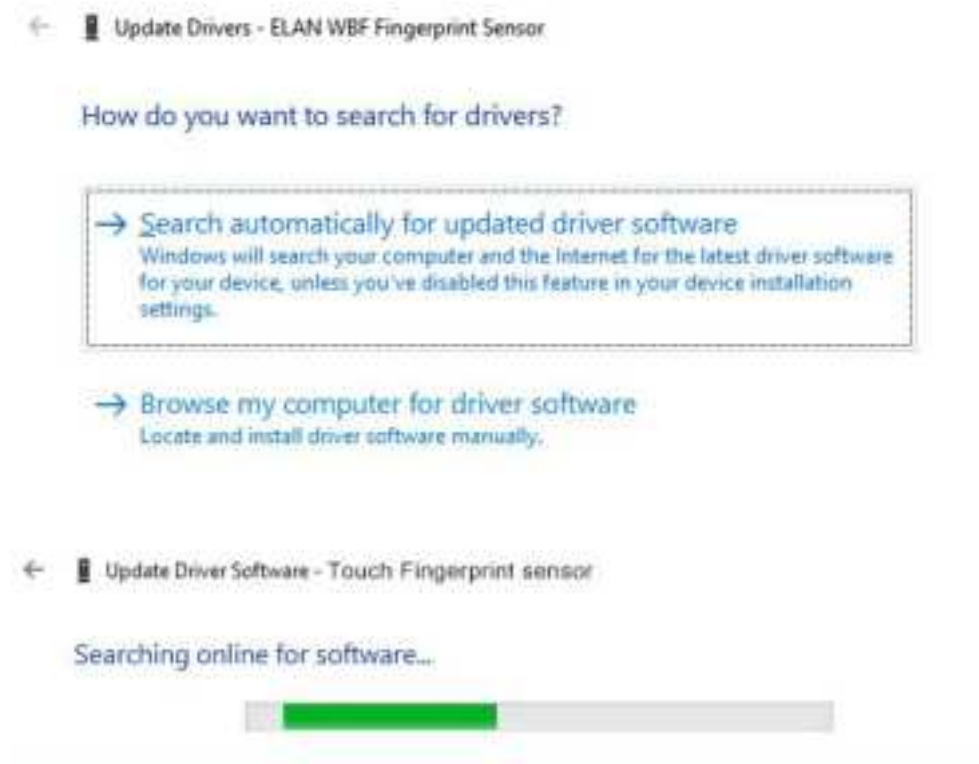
Update Drivers - ELAN WBF Fingerprint Sensor

How do you want to search for drivers?

→ Search automatically for updated driver software
Windows will search your computer and the Internet for the latest driver software for your device, unless you've disabled this feature in your device installation settings.

→ Browse my computer for driver software
Locate and install driver software manually.

Update Driver Software - Touch Fingerprint sensor

Searching online for software...